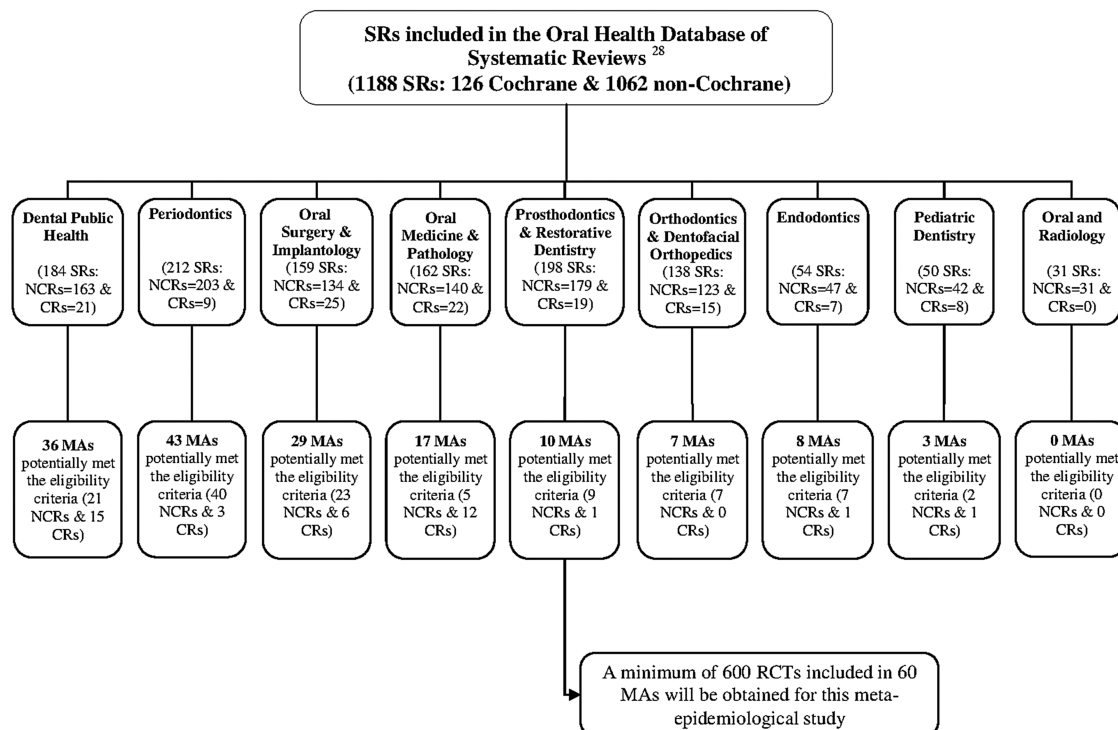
SRs included in the Oral Health Database of Systematic Reviews $^{28}$
(1188 SRs: 126 Cochrane & 1062 non-Cochrane)

Dental Public Health

(184 SRs: NCRs=163 & CRs=21)

Periodontics

(212 SRs: NCRs=203 & CRs=9)

Oral Surgery & Implantology

(159 SRs: NCRs=134 & CRs=25)

Oral Medicine & Pathology

(162 SRs: NCRs=140 & CRs=22)

Prosthodontics & Restorative Dentistry

(198 SRs: NCRs=179 & CRs=19)

Orthodontics & Dentofacial Orthopedics

(138 SRs: NCRs=123 & CRs=15)

Endodontics

(54 SRs: NCRs=47 & CRs=7)

Pediatric Dentistry

(50 SRs: NCRs=42 & CRs=8)

Oral and Radiology

(31 SRs: NCRs=31 & CRs=0)

36 MAs potentially met the eligibility criteria (21 NCRs & 15 CRs)

43 MAs potentially met the eligibility criteria (40 NCRs & 3 CRs)

29 MAs potentially met the eligibility criteria (23 NCRs & 6 CRs)

17 MAs potentially met the eligibility criteria (5 NCRs & 12 CRs)

10 MAs potentially met the eligibility criteria (9 NCRs & 1 CRs)

7 MAs potentially met the eligibility criteria (7 NCRs & 0 CRs)

8 MAs potentially met the eligibility criteria (7 NCRs & 1 CRs)

3 MAs potentially met the eligibility criteria (2 NCRs & 1 CRs)

0 MAs potentially met the eligibility criteria (0 NCRs & 0 CRs)

A minimum of 600 RCTs included in 60 MAs will be obtained for this meta-epidemiological study